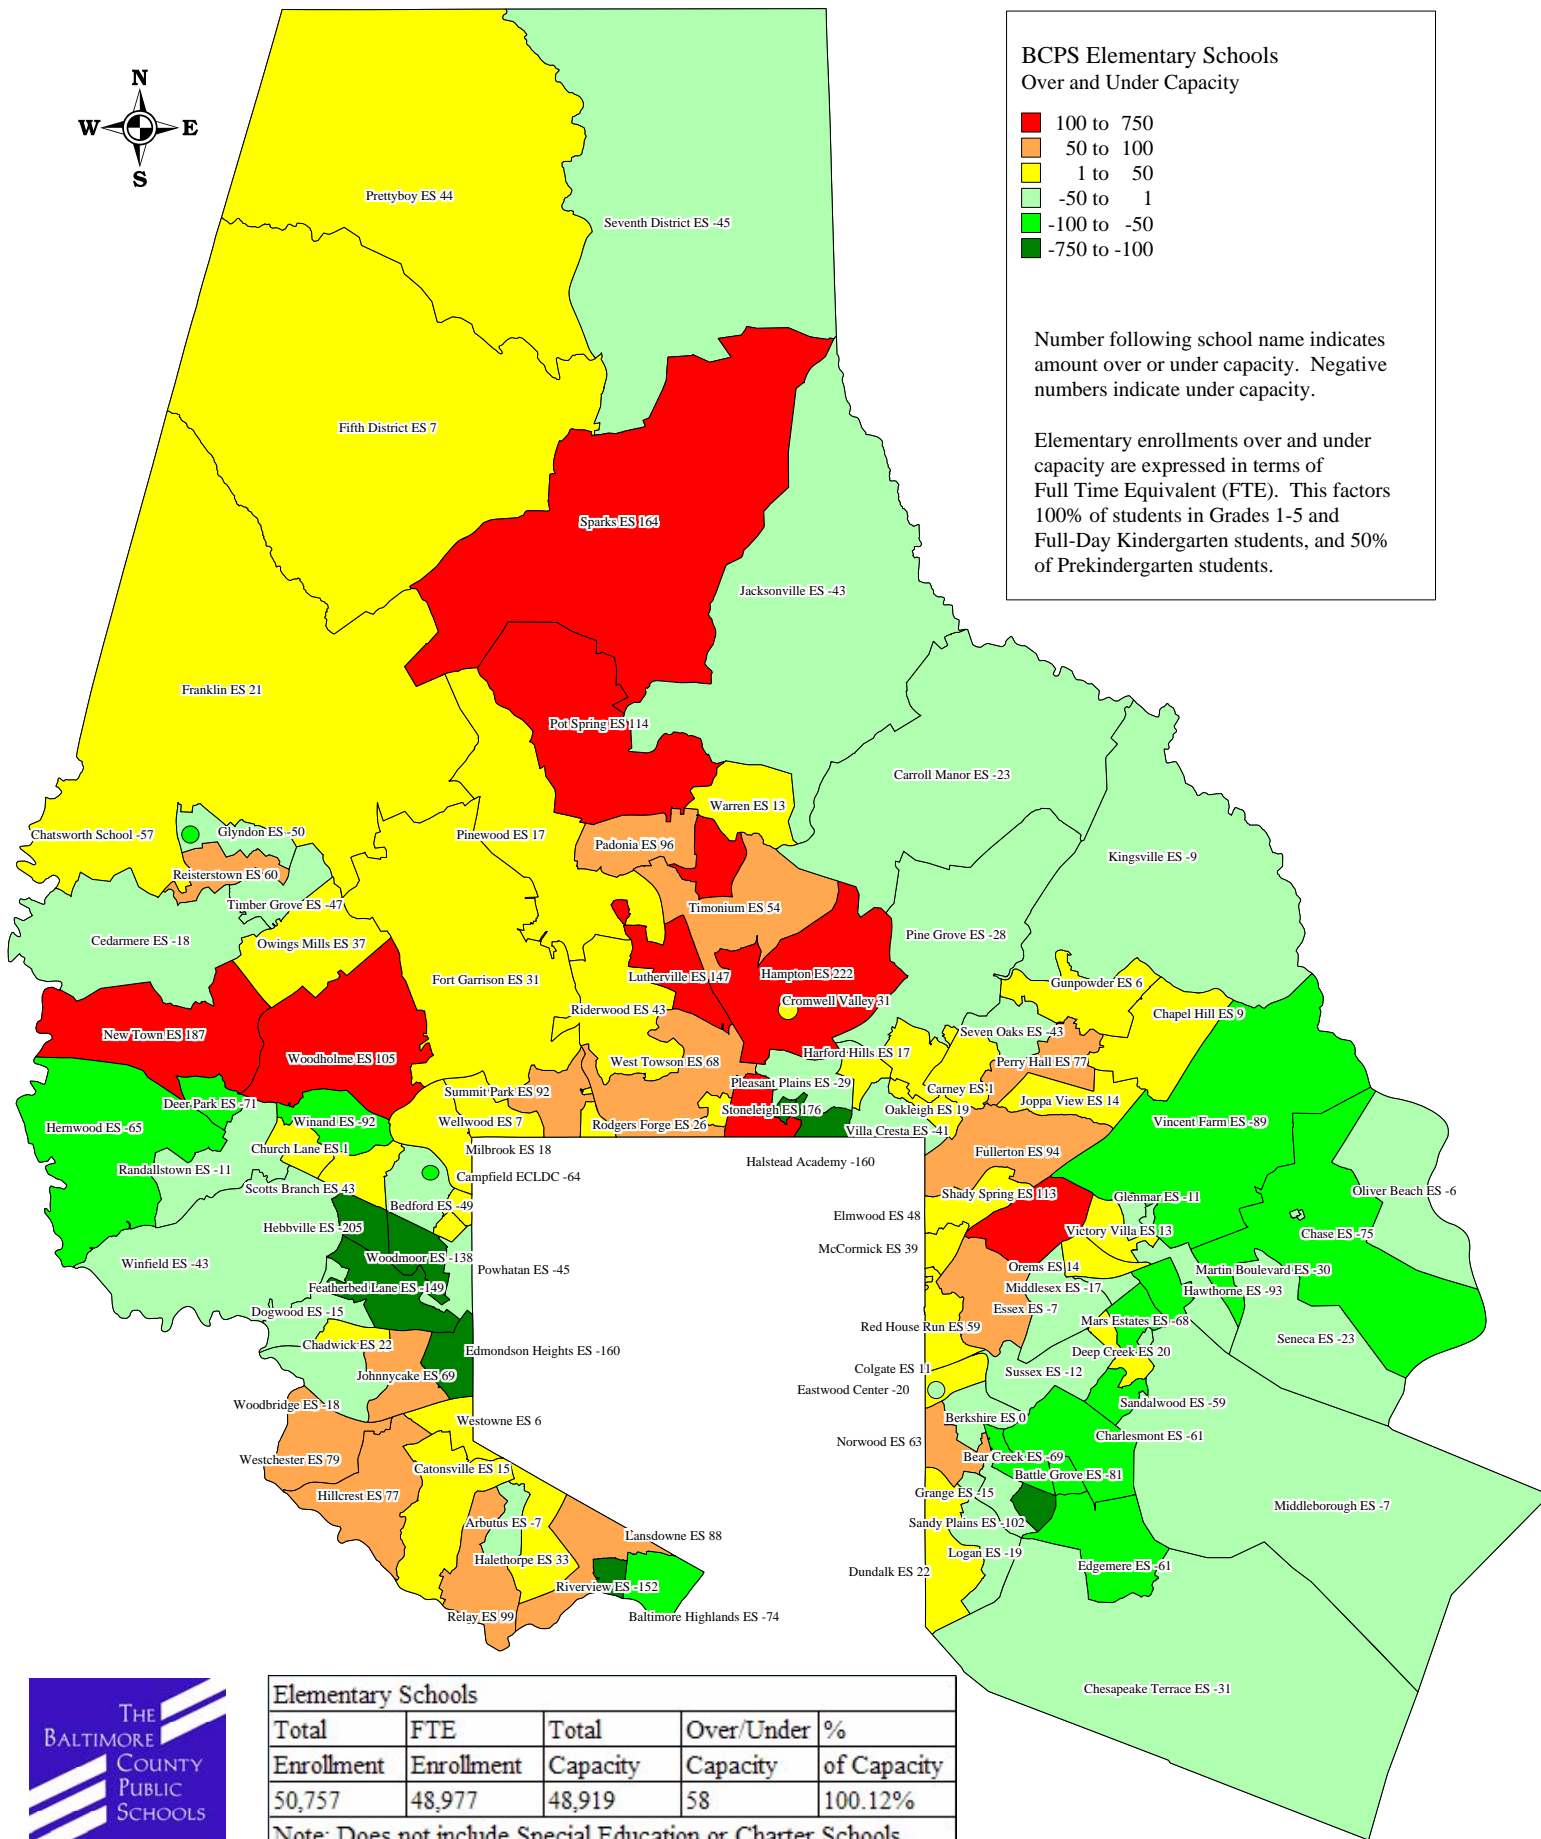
N
W
E
S

BCPS Elementary Schools
Over and Under Capacity

100 to 750
50 to 100
1 to 50
-50 to 1
-100 to -50
-750 to -100

Number following school name indicates amount over or under capacity. Negative numbers indicate under capacity.

Elementary enrollments over and under capacity are expressed in terms of Full Time Equivalent (FTE). This factors 100% of students in Grades 1-5 and Full-Day Kindergarten students, and 50% of Prekindergarten students.

Prettyboy ES 44
Seventh District ES -45
Fifth District ES 7
Sparks ES 164
Jacksonville ES -43
Franklin ES 21
Pot Spring ES 114
Carroll Manor ES -23
Warren ES 13
Chatsworth School -57
Glyndon ES -50
Pinewood ES 17
Padonia ES 96
Kingsville ES -9
Reisterstown ES 60
Timber Grove ES -47
Timonium ES 54
Cedarmere ES -18
Owings Mills ES 37
Pine Grove ES -28
Fort Garrison ES 31
Lutherville ES 147
Hampton ES 222
Gunpowder ES 6
Riderwood ES 43
Cromwell Valley 31
Chapel Hill ES 9
New Town ES 187
Seven Oaks ES -43
Woodholme ES 105
West Towson ES 68
Harford Hills ES 17
Perry Hall ES 77
Summit Park ES 92
Pleasant Plains ES -29
Carney ES 1
Deer Park ES -71
Joppa View ES 14
Stoneleigh ES 176
Oakleigh ES 19
Hernwood ES -65
Winand ES -92
Wellwood ES 7
Rodgers Forge ES 26
Villa Cresta ES -41
Vincent Farm ES -89
Church Lane ES 1
Milbrook ES 18
Halstead Academy -160
Fullerton ES 94
Randallstown ES -11
Campfield ECLDC -64
Scotts Branch ES 43
Shady Spring ES 113
Glenmar ES -11
Oliver Beach ES -6
Bedford ES -49
Hebbville ES -205
Elmwood ES 48
Victory Villa ES 13
Chase ES -75
Woodmoor ES -138
McCormick ES 39
Winfield ES -43
Powhatan ES -45
Orems ES 14
Martin Boulevard ES -30
Featherbed Lane ES -149
Middlesex ES -17
Hawthorne ES -93
Dogwood ES -15
Essex ES -7
Mars Estates ES -68
Red House Run ES 59
Seneca ES -23
Chadwick ES 22
Edmondson Heights ES -160
Deep Creek ES 20
Colgate ES 11
Sussex ES -12
Johnnycake ES 69
Eastwood Center -20
Woodbridge ES -18
Sandalwood ES -59
Westowne ES 6
Berkshire ES 0
Charlesmont ES -61
Norwood ES 63
Westchester ES 79
Bear Creek ES -69
Catonsville ES 15
Battle Grove ES -81
Hillcrest ES 77
Grange ES -15
Middleborough ES -7
Sandy Plains ES -102
Arbutus ES -7
Lansdowne ES 88
Logan ES -19
Halethorpe ES 33
Edgemere ES -61
Riverview ES -152
Dundalk ES 22
Relay ES 99
Baltimore Highlands ES -74
Chesapeake Terrace ES -31

The Baltimore County Public Schools

| Elementary Schools | | | | |
|---|---|---|---|---|
| Total Enrollment | FTE Enrollment | Total Capacity | Over/Under Capacity | % of Capacity |
| 50,757 | 48,977 | 48,919 | 58 | 100.12% |
| Note: Does not include Special Education or Charter Schools | | | | |